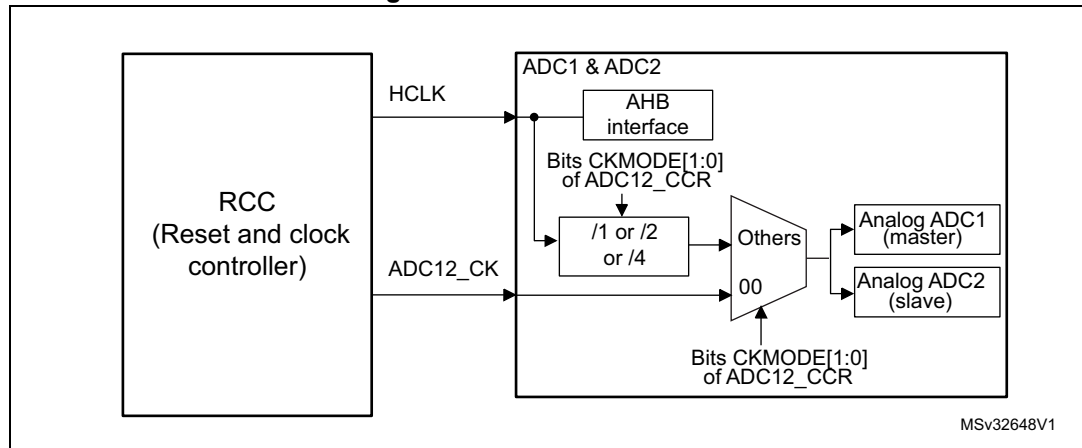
RCC
(Reset and clock controller)

HCLK

ADC12_CK

ADC1 & ADC2

AHB interface

Bits CKMODE[1:0] of ADC12_CCR

/1 or /2 or /4

Others

00

Analog ADC1 (master)

Analog ADC2 (slave)

Bits CKMODE[1:0] of ADC12_CCR

MSv32648V1